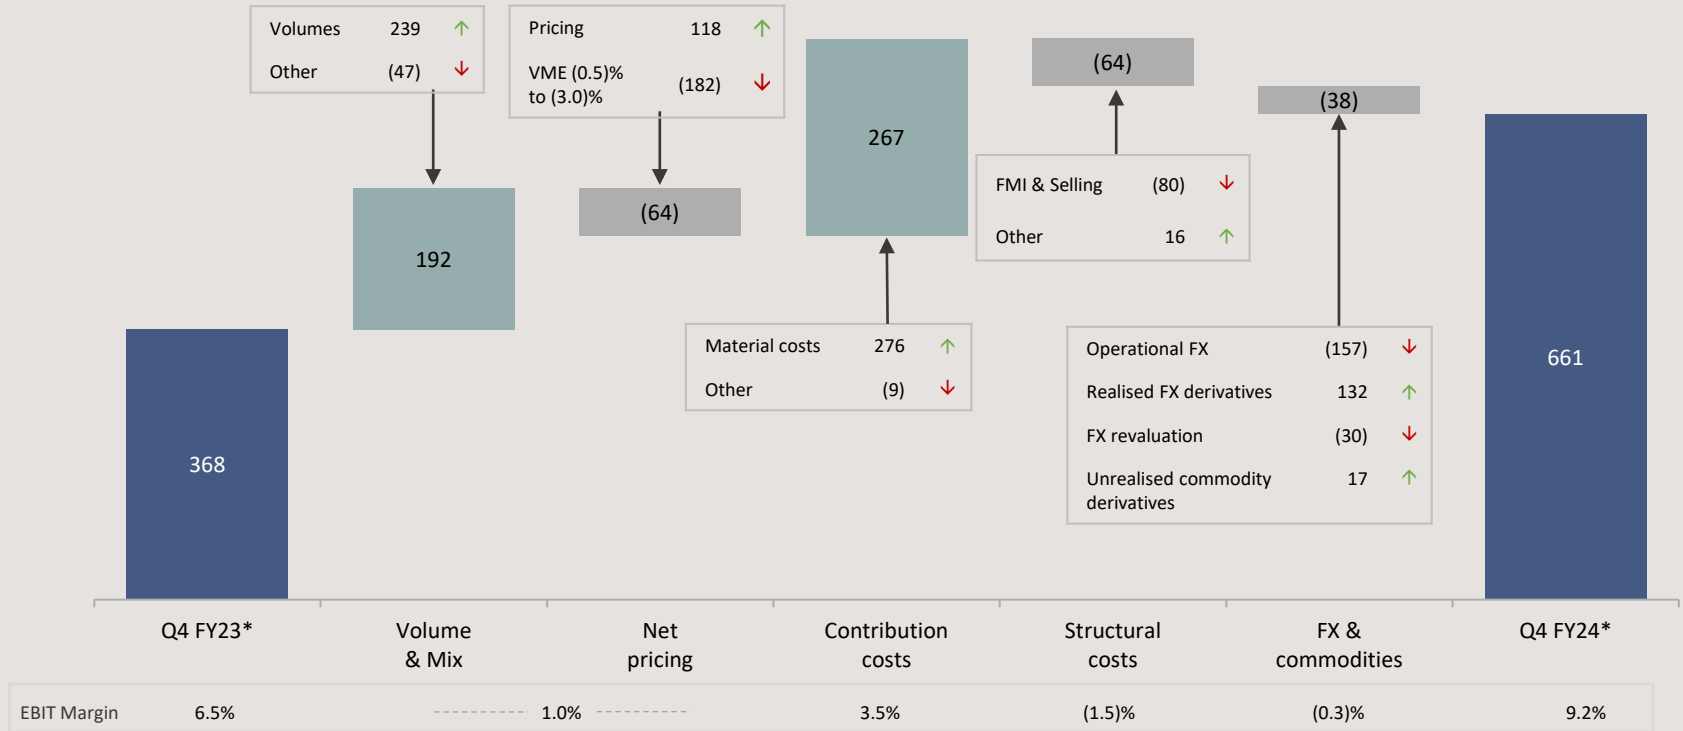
| Volumes | 239 |
|---|---|
| Other | (47) |

| Pricing | 118 |
|---|---|
| VME (0.5)% to (3.0)% | (182) |

267

(64)

(38)

(64)

192

| FMI & Selling | (80) |
|---|---|
| Other | 16 |

| Material costs | 276 |
|---|---|
| Other | (9) |

| Operational FX | (157) |
|---|---|
| Realised FX derivatives | 132 |
| FX revaluation | (30) |
| Unrealised commodity derivatives | 17 |

368

661

Q4 FY23*

Volume & Mix

Net pricing

Contribution costs

Structural costs

FX & commodities

Q4 FY24*

| EBIT Margin | 6.5% | 1.0% | 3.5% | (1.5)% | (0.3)% | 9.2% |
|---|---|---|---|---|---|---|